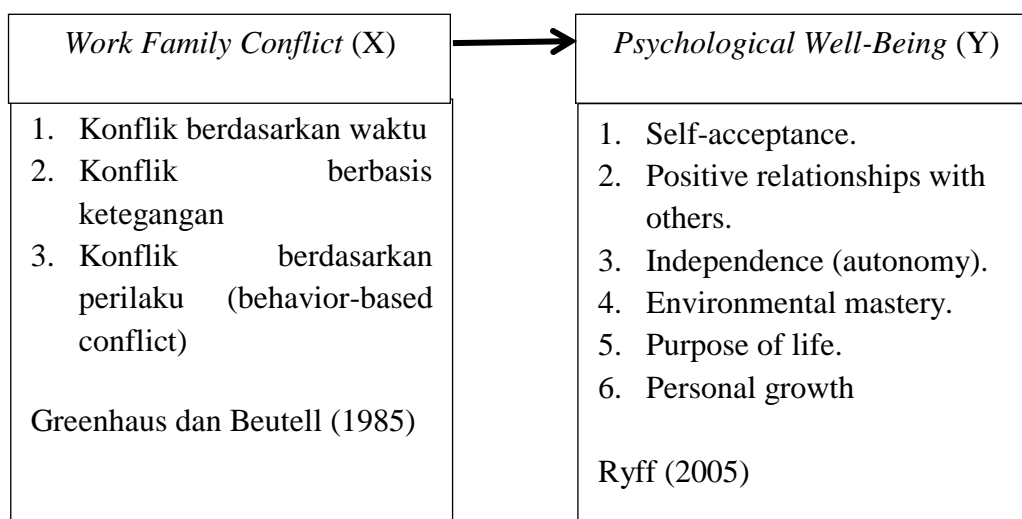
Work Family Conflict (X)

1. Konflik berdasarkan waktu
2. Konflik berbasis ketegangan
3. Konflik berdasarkan perilaku (behavior-based conflict)

Greenhaus dan Beutell (1985)

Psychological Well-Being (Y)

1. Self-acceptance.
2. Positive relationships with others.
3. Independence (autonomy).
4. Environmental mastery.
5. Purpose of life.
6. Personal growth

Ryff (2005)